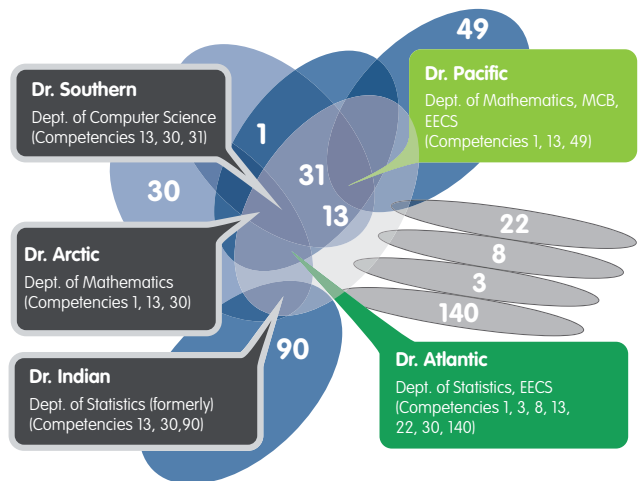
49

Dr. Southern
Dept. of Computer Science
(Competencies 13, 30, 31)

Dr. Pacific
Dept. of Mathematics, MCB, EECS
(Competencies 1, 13, 49)

1

30

31

13

22

8

3

140

Dr. Arctic
Dept. of Mathematics
(Competencies 1, 13, 30)

90

Dr. Indian
Dept. of Statistics (formerly)
(Competencies 13, 30,90)

Dr. Atlantic
Dept. of Statistics, EECS
(Competencies 1, 3, 8, 13, 22, 30, 140)